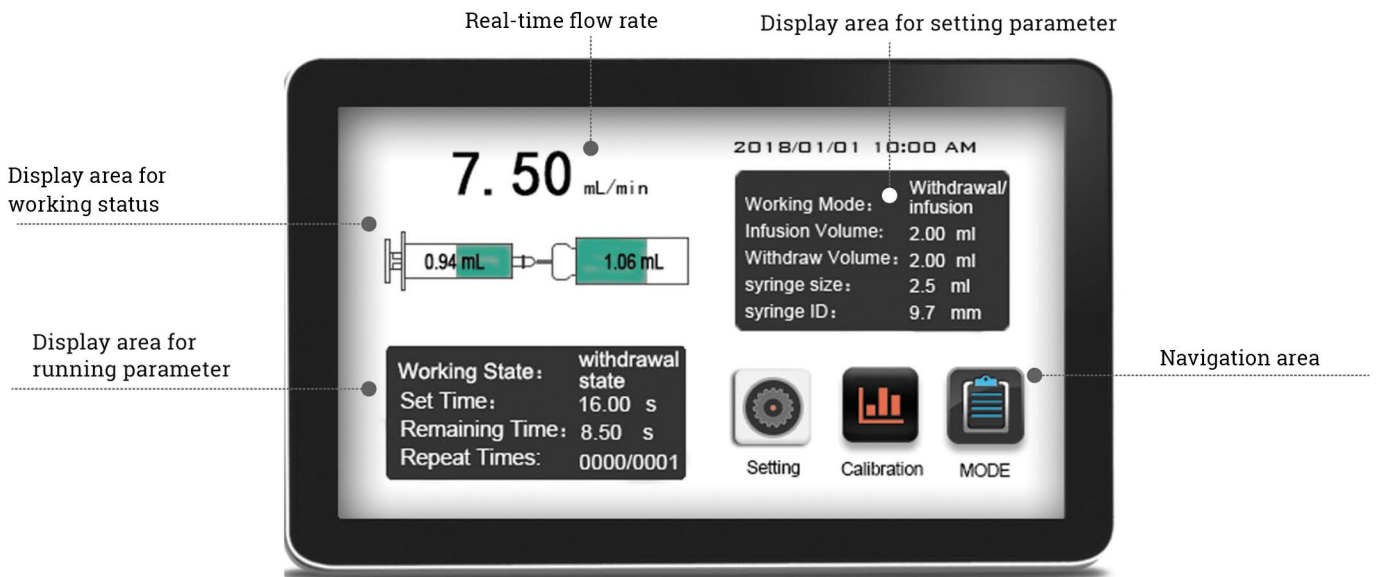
Real-time flow rate

Display area for setting parameter

Display area for working status

7. 50 mL/min

2018/01/01 10:00 AM

| Working Mode： | Withdrawal/ infusion |
|---|---|
| Infusion Volume: | 2.00 ml |
| Withdraw Volume： | 2.00 ml |
| syringe size： | 2.5 ml |
| syringe ID： | 9.7 mm |

0.94 mL

1.06 mL

Display area for running parameter

| Working State： | withdrawal state |
|---|---|
| Set Time： | 16.00 s |
| Remaining Time： | 8.50 s |
| Repeat Times: | 0000/0001 |

Navigation area

Setting

Calibration

MODE